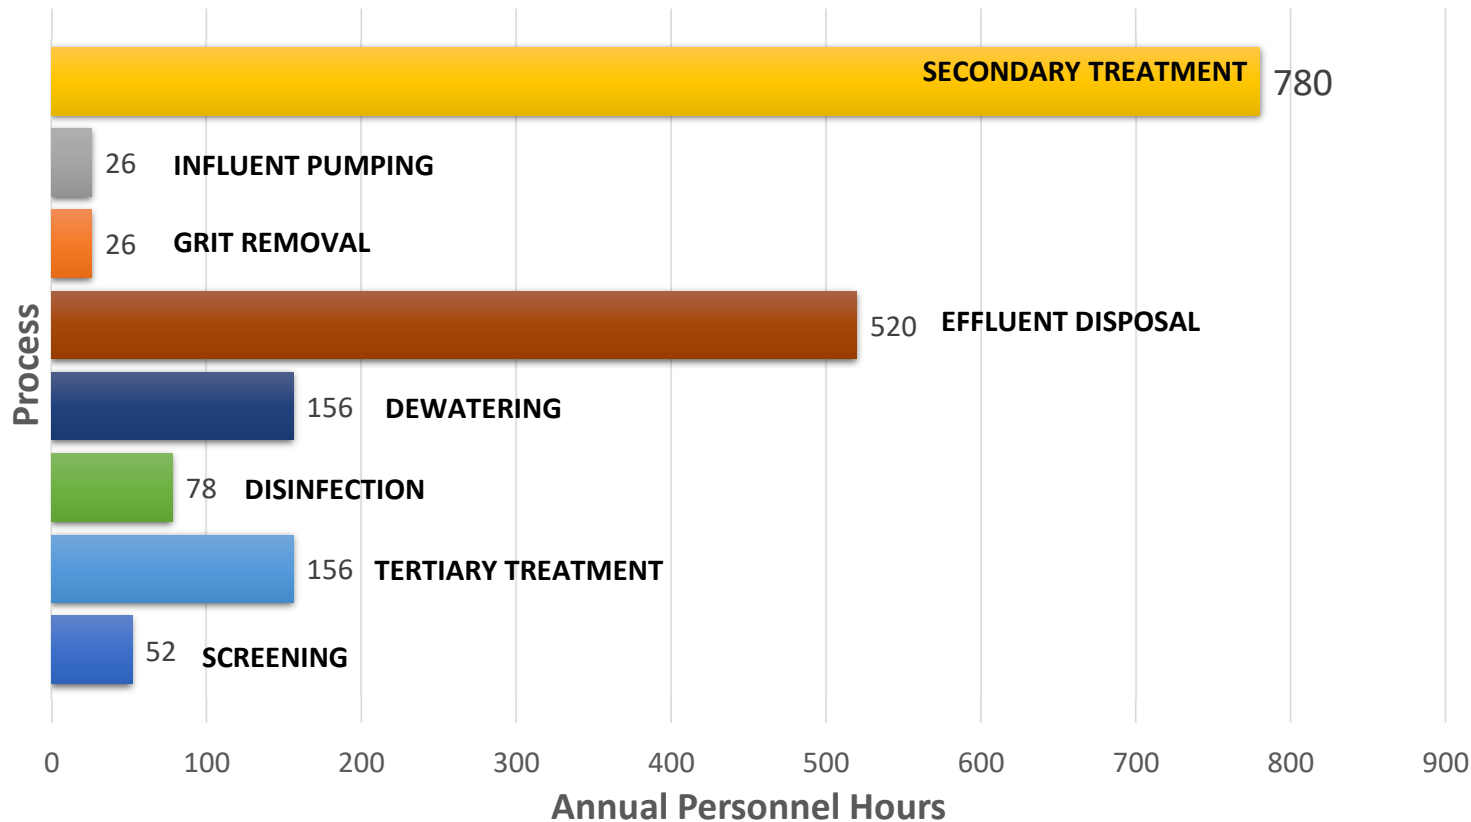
SECONDARY TREATMENT 780

26 INFLUENT PUMPING

26 GRIT REMOVAL

520 EFFLUENT DISPOSAL

156 DEWATERING

78 DISINFECTION

156 TERTIARY TREATMENT

52 SCREENING

Process

0 100 200 300 400 500 600 700 800 900

Annual Personnel Hours